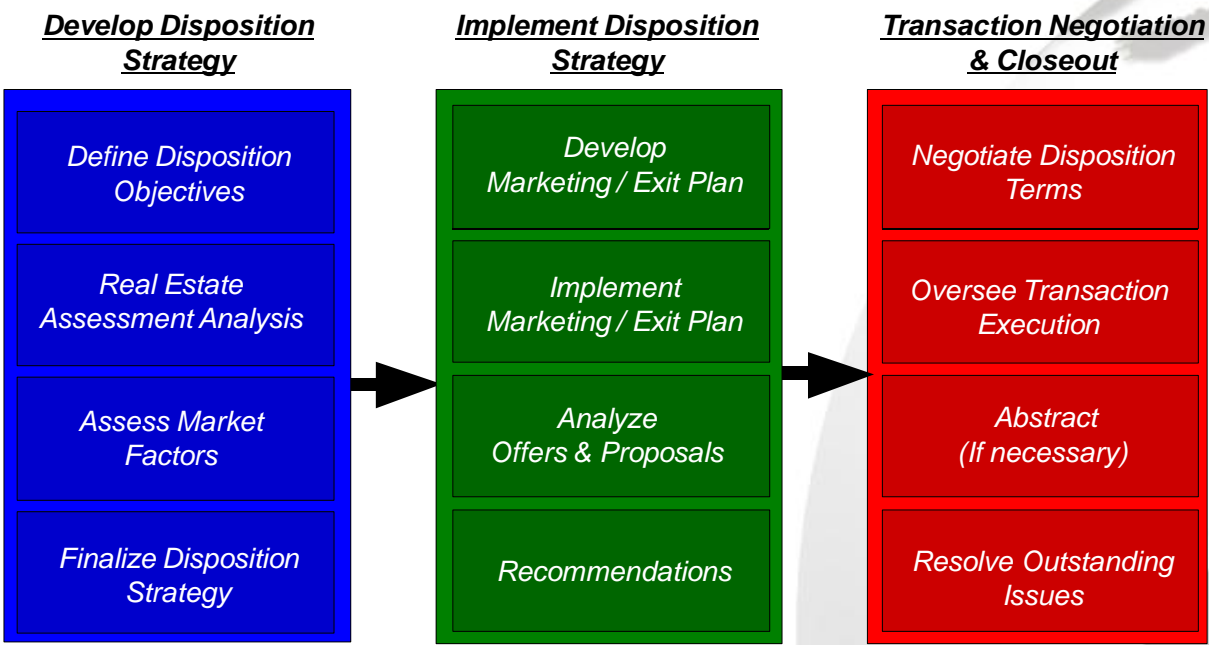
Develop Disposition Strategy

Define Disposition Objectives

Real Estate Assessment Analysis

Assess Market Factors

Finalize Disposition Strategy

Implement Disposition Strategy

Develop Marketing / Exit Plan

Implement Marketing / Exit Plan

Analyze Offers & Proposals

Recommendations

Transaction Negotiation & Closeout

Negotiate Disposition Terms

Oversee Transaction Execution

Abstract (If necessary)

Resolve Outstanding Issues